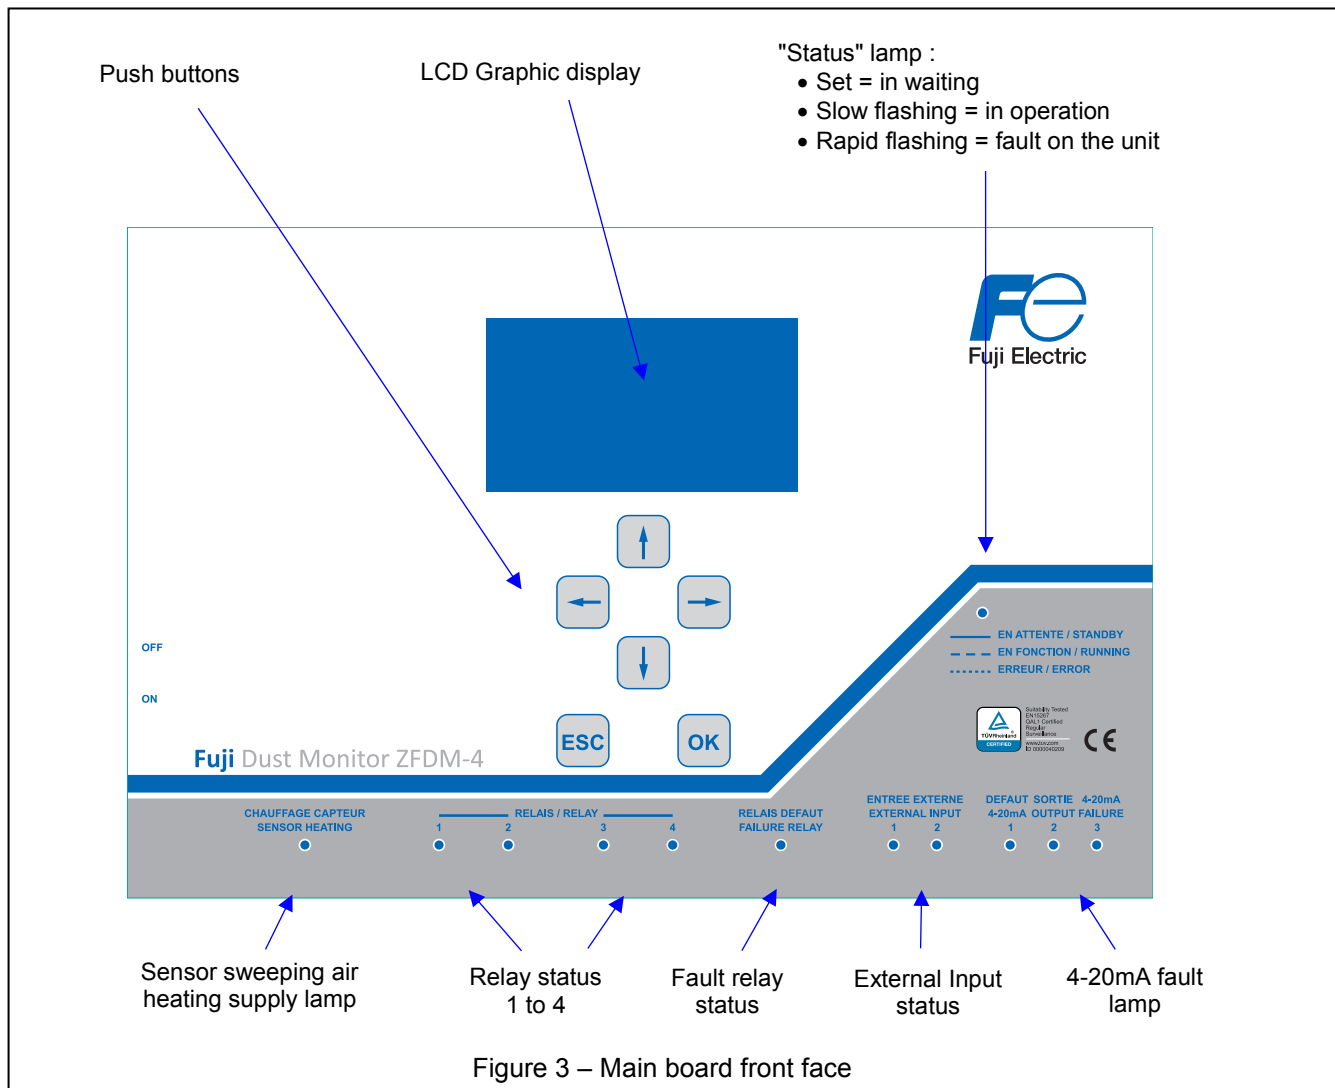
Push buttons

LCD Graphic display

"Status" lamp :
• Set = in waiting
• Slow flashing = in operation
• Rapid flashing = fault on the unit

Fuji Electric

OFF

ON

Fuji Dust Monitor ZFDM-4

ESC

OK

EN ATTENTE / STANDBY
EN FONCTION / RUNNING
ERREUR / ERROR

TÜVRheinland CERTIFIED

CE

CHAUFFAGE CAPTEUR
SENSOR HEATING

RELAIS / RELAY
1 2 3 4

RELAIS DEFAUT
FAILURE RELAY

ENTREE EXTERNE
EXTERNAL INPUT
1 2

DEFAUT SORTIE 4-20mA
4-20mA OUTPUT FAILURE
1 2 3

Sensor sweeping air heating supply lamp

Relay status 1 to 4

Fault relay status

External Input status

4-20mA fault lamp

Figure 3 – Main board front face